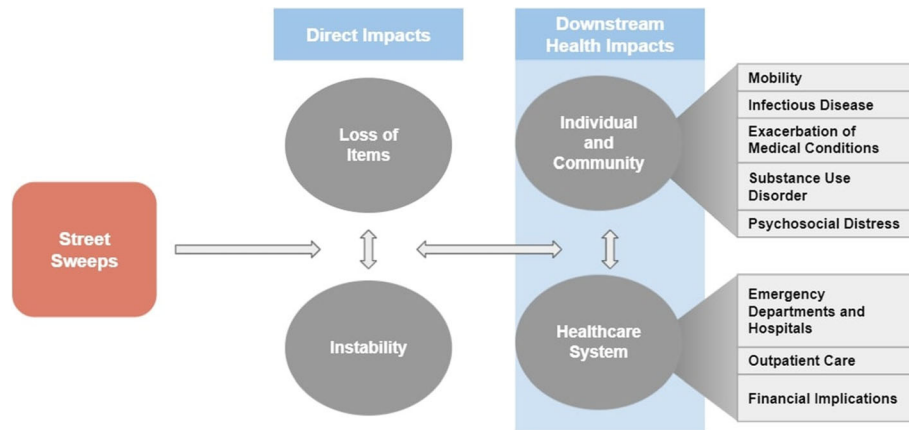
Direct Impacts

Downstream Health Impacts

Street Sweeps

Loss of Items

Instability

Individual and Community

Healthcare System

Mobility

Infectious Disease

Exacerbation of Medical Conditions

Substance Use Disorder

Psychosocial Distress

Emergency Departments and Hospitals

Outpatient Care

Financial Implications